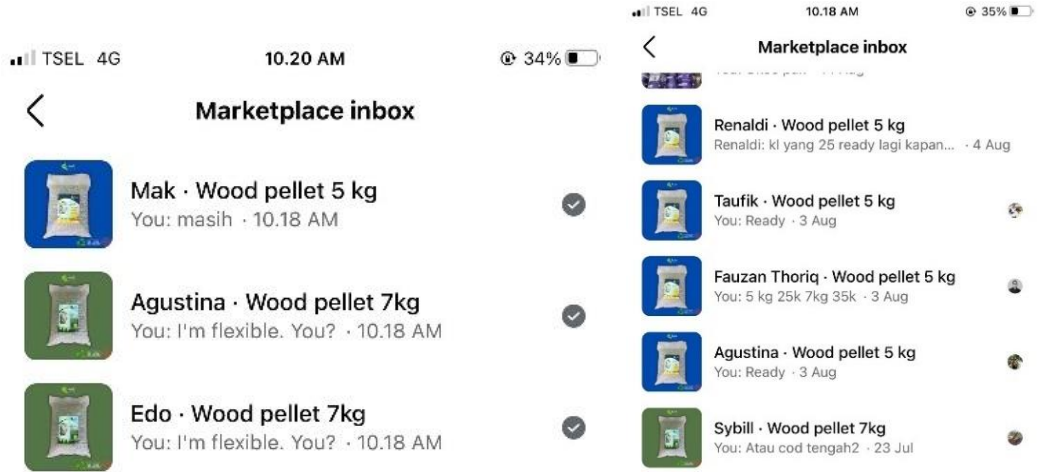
TSEL 4G

10.20 AM

34%

Marketplace inbox

Mak · Wood pellet 5 kg
You: masih · 10.18 AM

Agustina · Wood pellet 7kg
You: I'm flexible. You? · 10.18 AM

Edo · Wood pellet 7kg
You: I'm flexible. You? · 10.18 AM

TSEL 4G

10.18 AM

35%

Marketplace inbox

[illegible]

Renaldi · Wood pellet 5 kg
Renaldi: kl yang 25 ready lagi kapan... · 4 Aug

Taufik · Wood pellet 5 kg
You: Ready · 3 Aug

Fauzan Thoriq · Wood pellet 5 kg
You: 5 kg 25k 7kg 35k · 3 Aug

Agustina · Wood pellet 5 kg
You: Ready · 3 Aug

Sybill · Wood pellet 7kg
You: Atau cod tengah2 · 23 Jul